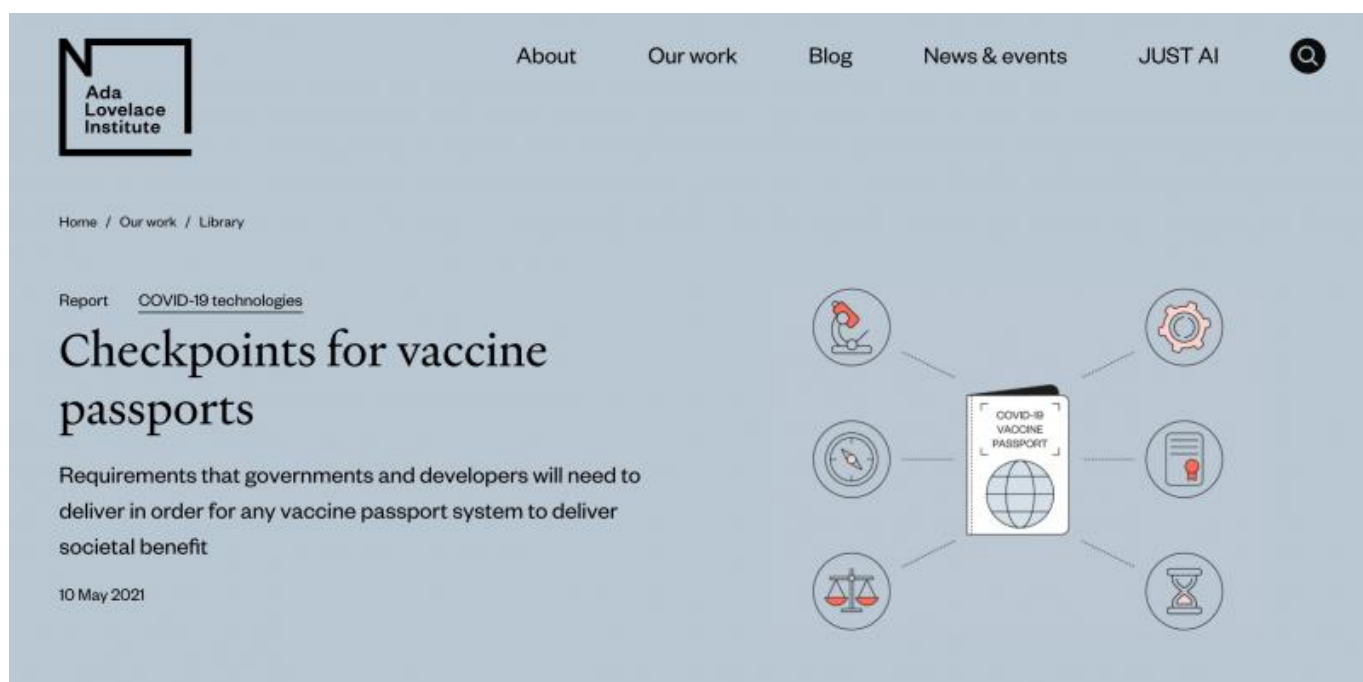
Ada Lovelace Institute

About
Our work
Blog
News & events
JUST AI

Home / Our work / Library

Report
COVID-19 technologies

Checkpoints for vaccine passports

Requirements that governments and developers will need to deliver in order for any vaccine passport system to deliver societal benefit

10 May 2021

COVID-19 VACCINE PASSPORT